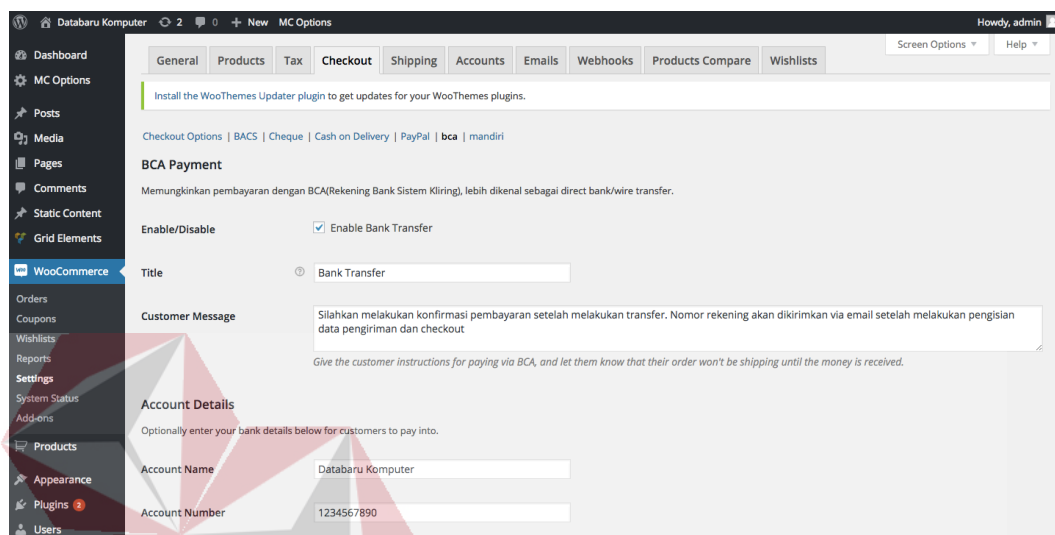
Databaru Komputer 2 0 + New MC Options

Howdy, admin

Dashboard
MC Options
Posts
Media
Pages
Comments
Static Content
Grid Elements
WooCommerce
Orders
Coupons
Wishlists
Reports
Settings
System Status
Add-ons
Products
Appearance
Plugins 2
Users

Screen Options ▼ Help ▼

General | Products | Tax | Checkout | Shipping | Accounts | Emails | Webhooks | Products Compare | Wishlists

Install the WooThemes Updater plugin to get updates for your WooThemes plugins.

Checkout Options | BACS | Cheque | Cash on Delivery | PayPal | bca | mandiri

BCA Payment

Memungkinkan pembayaran dengan BCA(Rekening Bank Sistem Kliring), lebih dikenal sebagai direct bank/wire transfer.

Enable/Disable ✓ Enable Bank Transfer

Title ? Bank Transfer

Customer Message Silahkan melakukan konfirmasi pembayaran setelah melakukan transfer. Nomor rekening akan dikirimkan via email setelah melakukan pengisian data pengiriman dan checkout

Give the customer instructions for paying via BCA, and let them know that their order won't be shipping until the money is received.

Account Details

Optionally enter your bank details below for customers to pay into.

Account Name Databaru Komputer

Account Number 1234567890